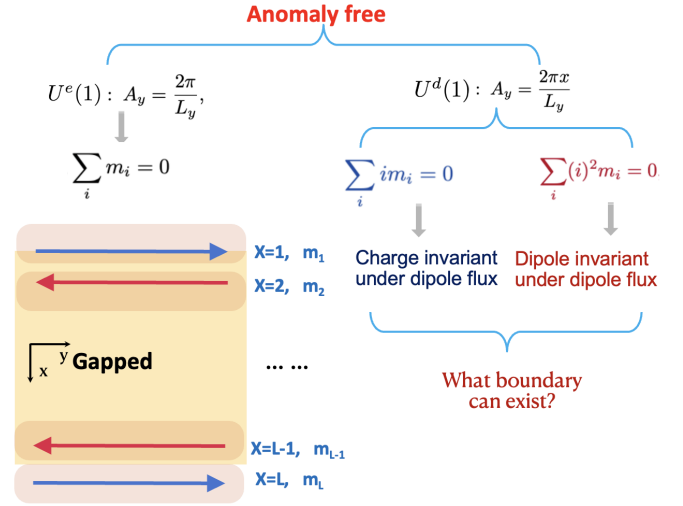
Anomaly free

$U^e(1): \ A_y = \frac{2\pi}{L_y},$

$U^d(1): \ A_y = \frac{2\pi x}{L_y}$

$\sum_i m_i = 0$

$\sum_i i m_i = 0$

$\sum_i (i)^2 m_i = 0$

Charge invariant under dipole flux

Dipole invariant under dipole flux

X=1, $m_1$

X=2, $m_2$

x y Gapped

... ...

What boundary can exist?

X=L-1, $m_{L-1}$

X=L, $m_L$